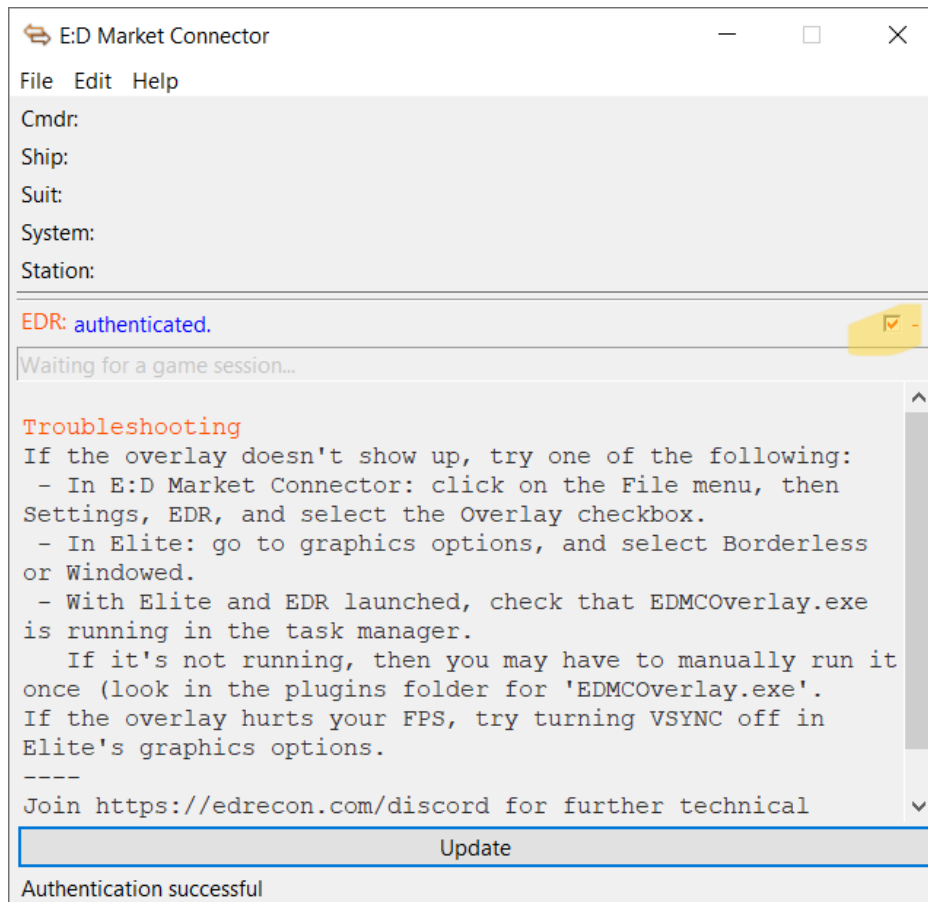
E:D Market Connector

File Edit Help

Cmdr:

Ship:

Suit:

System:

Station:

EDR: authenticated.

Waiting for a game session...

Troubleshooting
If the overlay doesn't show up, try one of the following:
 - In E:D Market Connector: click on the File menu, then Settings, EDR, and select the Overlay checkbox.
 - In Elite: go to graphics options, and select Borderless or Windowed.
 - With Elite and EDR launched, check that EDMCOverlay.exe is running in the task manager.
   If it's not running, then you may have to manually run it once (look in the plugins folder for 'EDMCOverlay.exe'.
If the overlay hurts your FPS, try turning VSYNC off in Elite's graphics options.
----
Join https://edrecon.com/discord for further technical

Update

Authentication successful